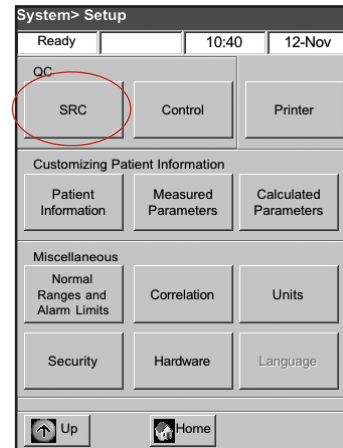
System> Setup

Ready 10:40 12-Nov

QC

SRC

Control

Printer

Customizing Patient Information

Patient Information

Measured Parameters

Calculated Parameters

Miscellaneous

Normal Ranges and Alarm Limits

Correlation

Units

Security

Hardware

Language

Up

Home